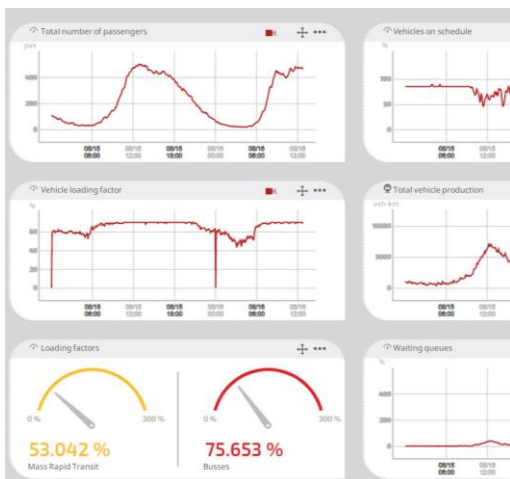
Total number of passengers

pax

400

200

0

08/15 06:00

08/15 12:00

08/15 18:00

08/16 00:00

08/16 06:00

08/16 12:00

Vehicles on schedule

%

100

50

0

08/15 06:00

08/15 12:00

Vehicle loading factor

%

80

60

40

20

0

08/15 06:00

08/15 12:00

08/15 18:00

08/16 00:00

08/16 06:00

08/16 12:00

Total vehicle production

veh-km

10000

5000

0

08/15 06:00

08/15 12:00

Loading factors

0 %

300 %

53.042 %

Mass Rapid Transit

0 %

300 %

75.653 %

Busses

Waiting queues

%

400

200

0

08/15 06:00

08/15 12:00